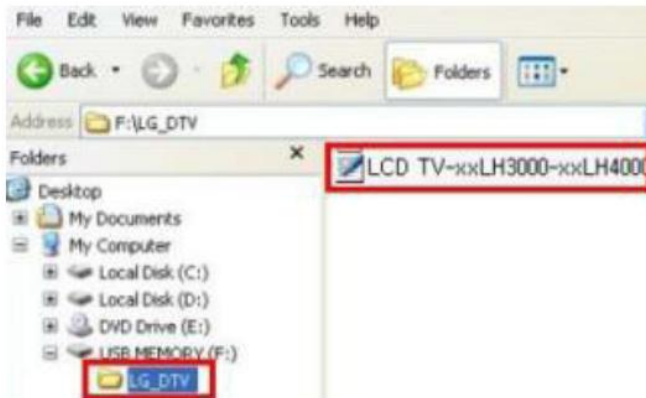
File Edit View Favorites Tools Help

Back Search Folders

Address F:\LG_DTV

Folders ×

Desktop
My Documents
My Computer
Local Disk (C:)
Local Disk (D:)
DVD Drive (E:)
USB MEMORY (F:)
LG_DTV

LCD TV-xxLH3000-xxLH400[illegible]